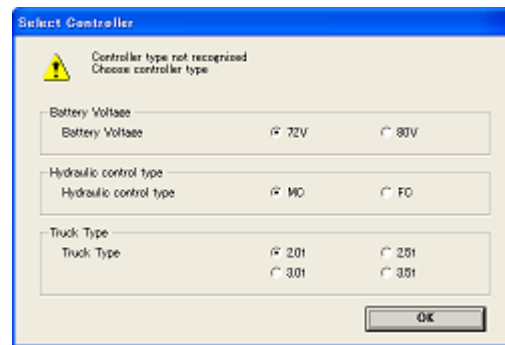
Select Controller

Controller type not recognised
Choose controller type

Battery Voltage
Battery Voltage
72V
80V

Hydraulic control type
Hydraulic control type
MC
FC

Truck Type
Truck Type
2.0t
2.5t
3.0t
3.5t

OK